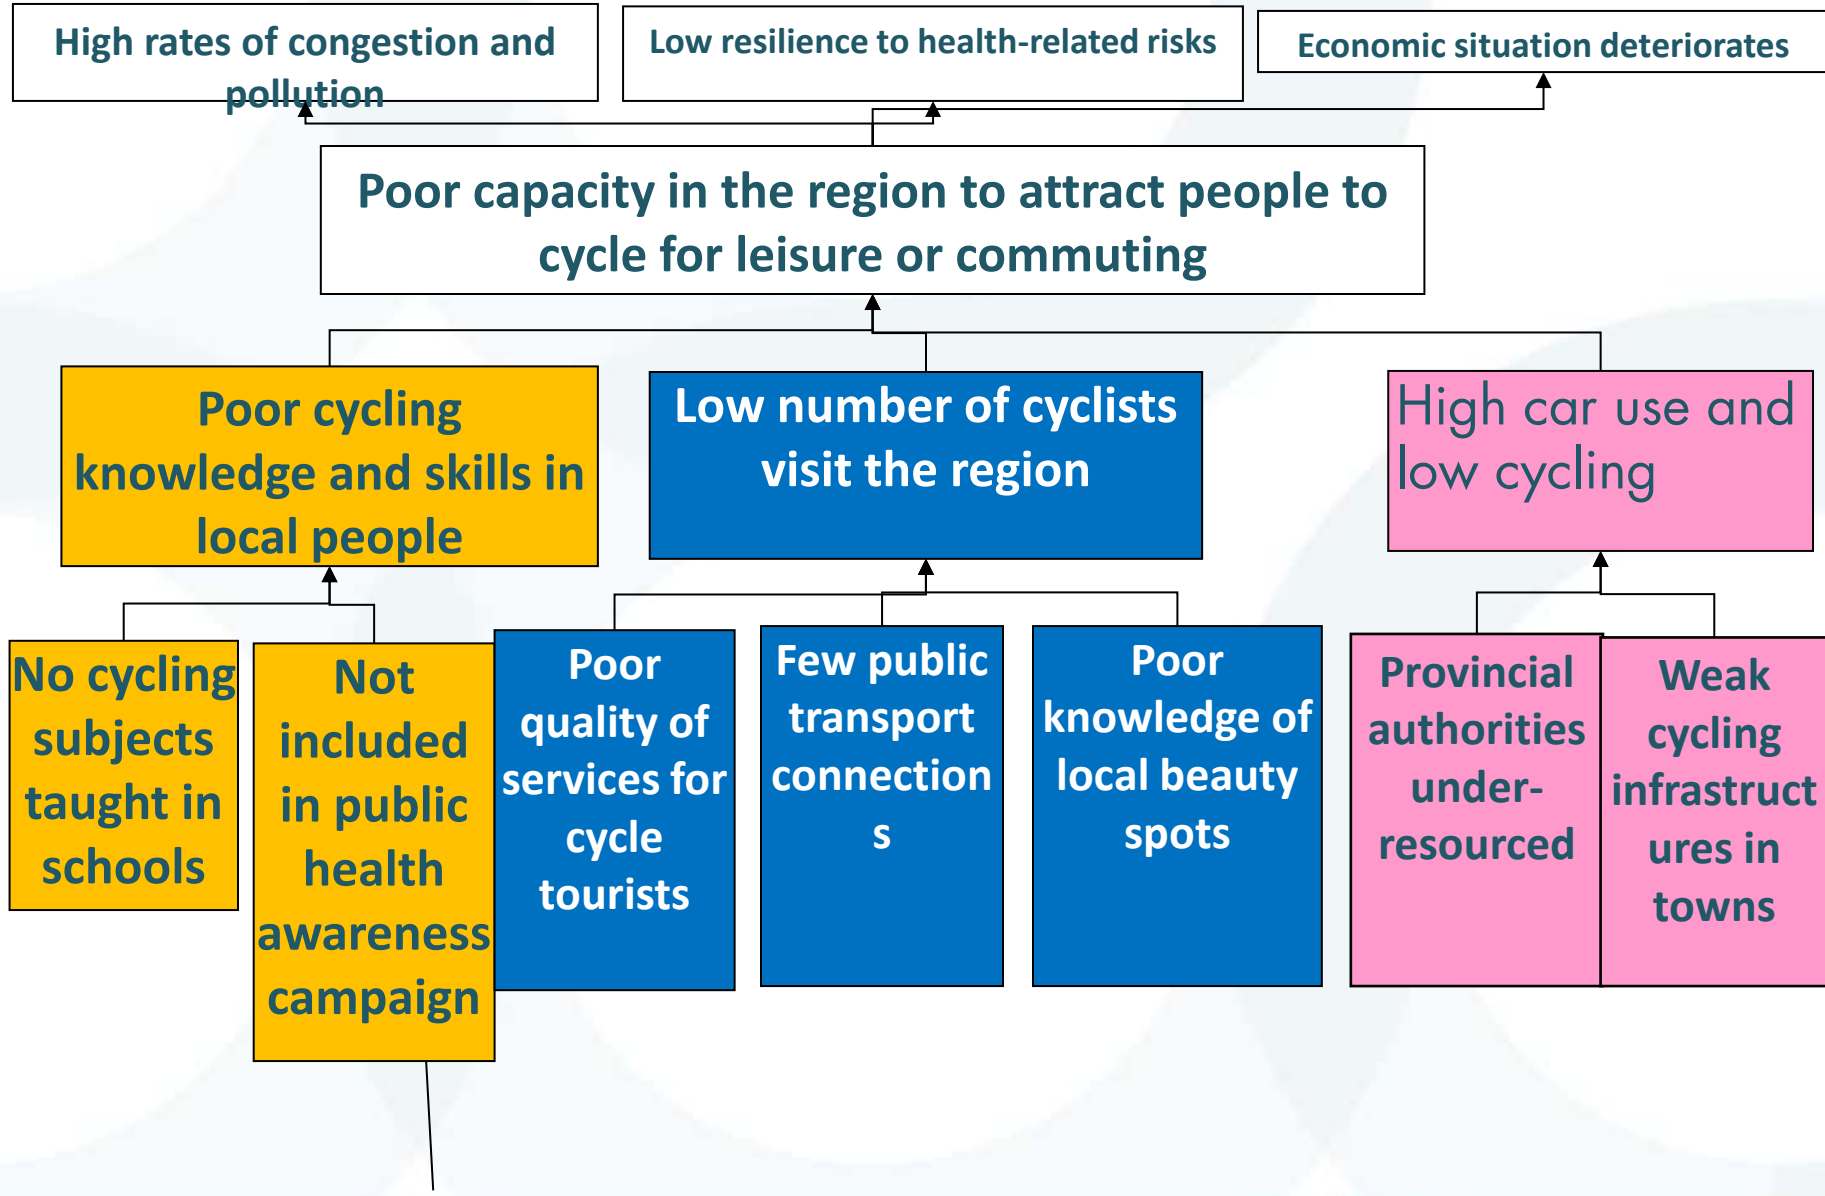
High rates of congestion and pollution

Low resilience to health-related risks

Economic situation deteriorates

Poor capacity in the region to attract people to cycle for leisure or commuting

Poor cycling knowledge and skills in local people

Low number of cyclists visit the region

High car use and low cycling

No cycling subjects taught in schools

Not included in public health awareness campaign

Poor quality of services for cycle tourists

Few public transport connection s

Poor knowledge of local beauty spots

Provincial authorities under-resourced

Weak cycling infrastruct ures in towns